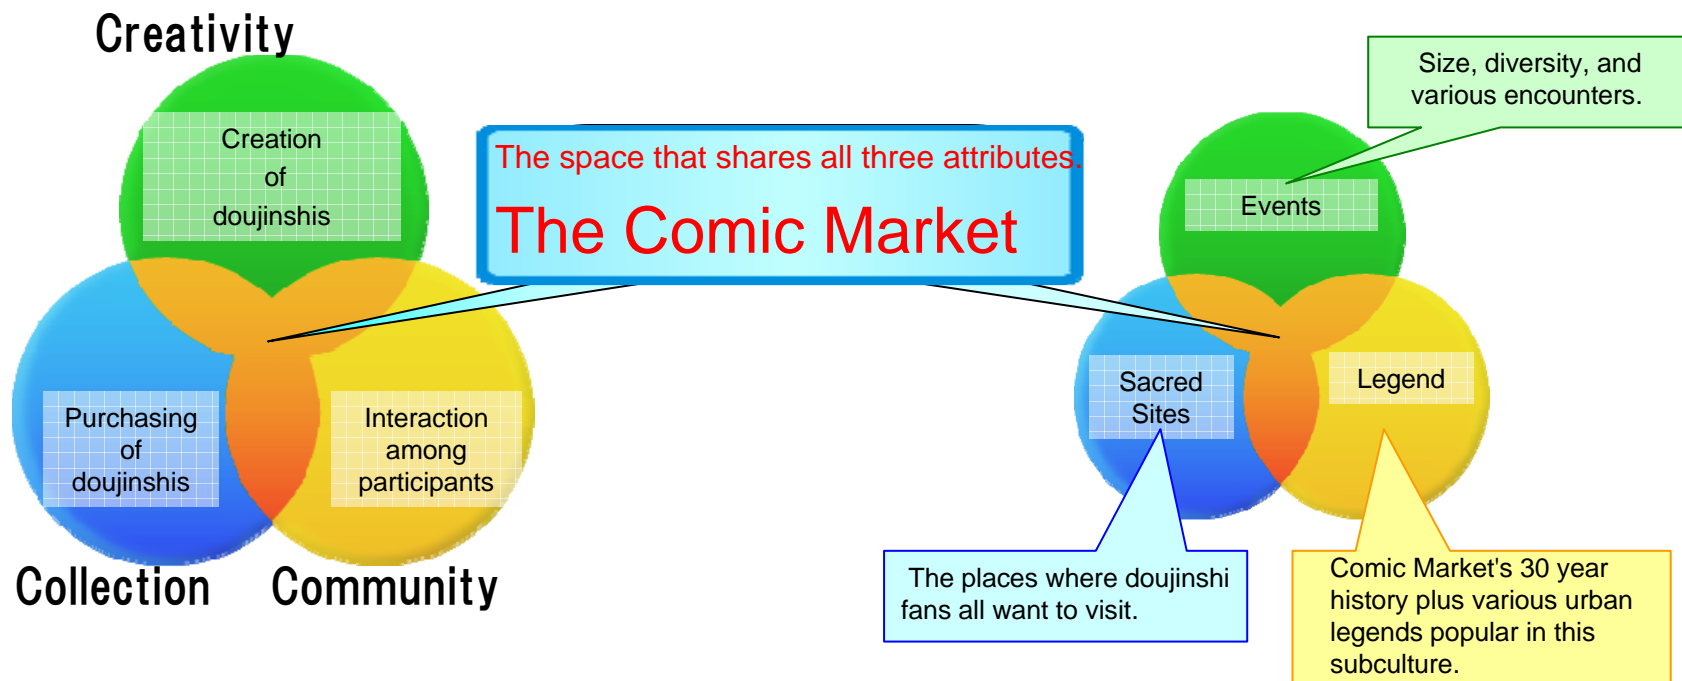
Creativity

Creation of doujinshis

Purchasing of doujinshis

Interaction among participants

Collection

Community

The space that shares all three attributes.

The Comic Market

Size, diversity, and various encounters.

Events

Sacred Sites

Legend

The places where doujinshi fans all want to visit.

Comic Market's 30 year history plus various urban legends popular in this subculture.